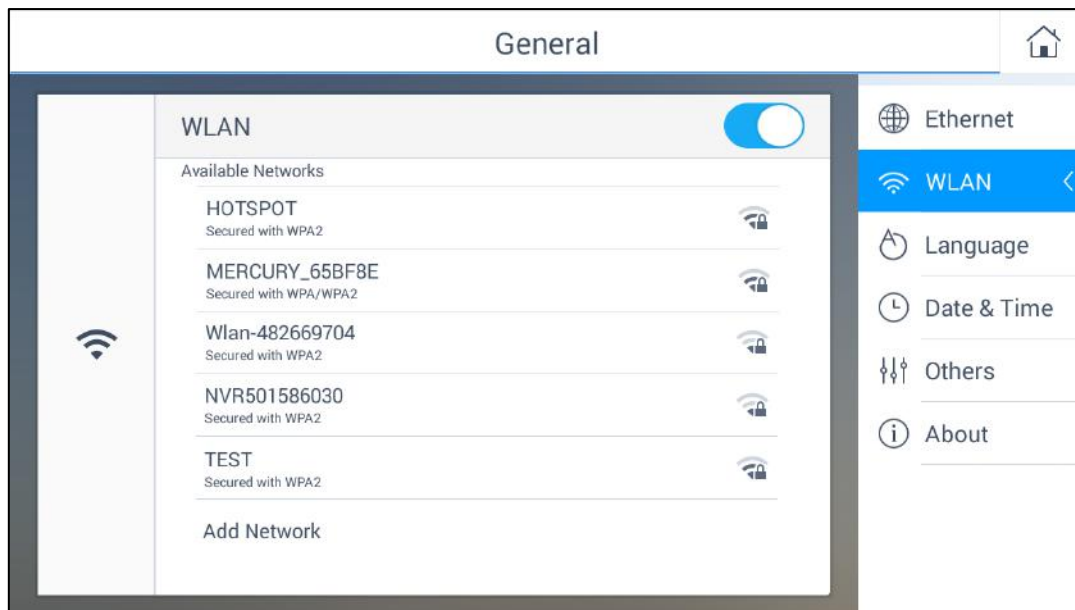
General

WLAN

Available Networks

HOTSPOT
Secured with WPA2

MERCURY_65BF8E
Secured with WPA/WPA2

Wlan-482669704
Secured with WPA2

NVR501586030
Secured with WPA2

TEST
Secured with WPA2

Add Network

Ethernet

WLAN

Language

Date & Time

Others

About